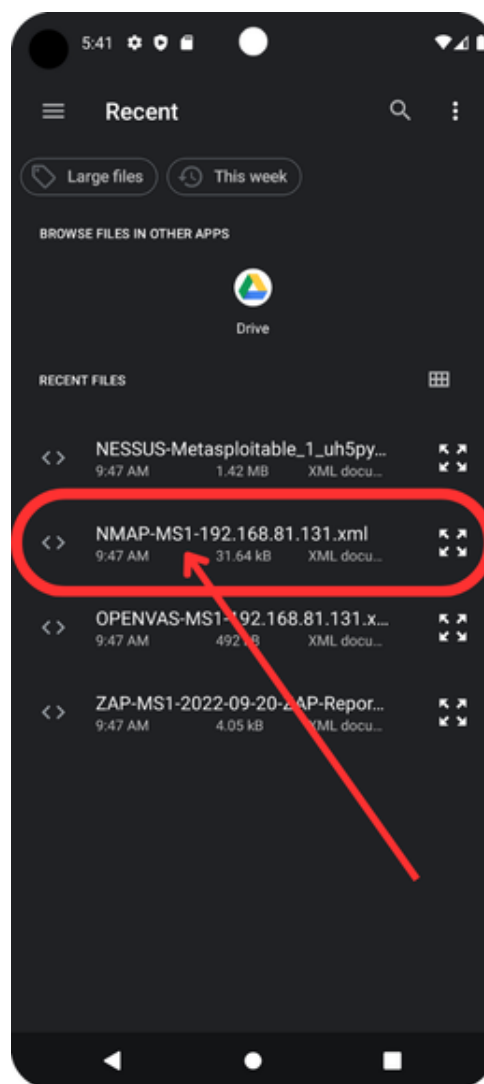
5:41

Recent

Large files
This week

BROWSE FILES IN OTHER APPS

Drive

RECENT FILES

NESSUS-Metasploitable_1_uh5py...
9:47 AM 1.42 MB XML docu...

NMAP-MS1-192.168.81.131.xml
9:47 AM 31.64 kB XML docu...

OPENVAS-MS1-192.168.81.131.x...
9:47 AM 492 kB XML docu...

ZAP-MS1-2022-09-20-ZAP-Repor...
9:47 AM 4.05 kB XML docu...